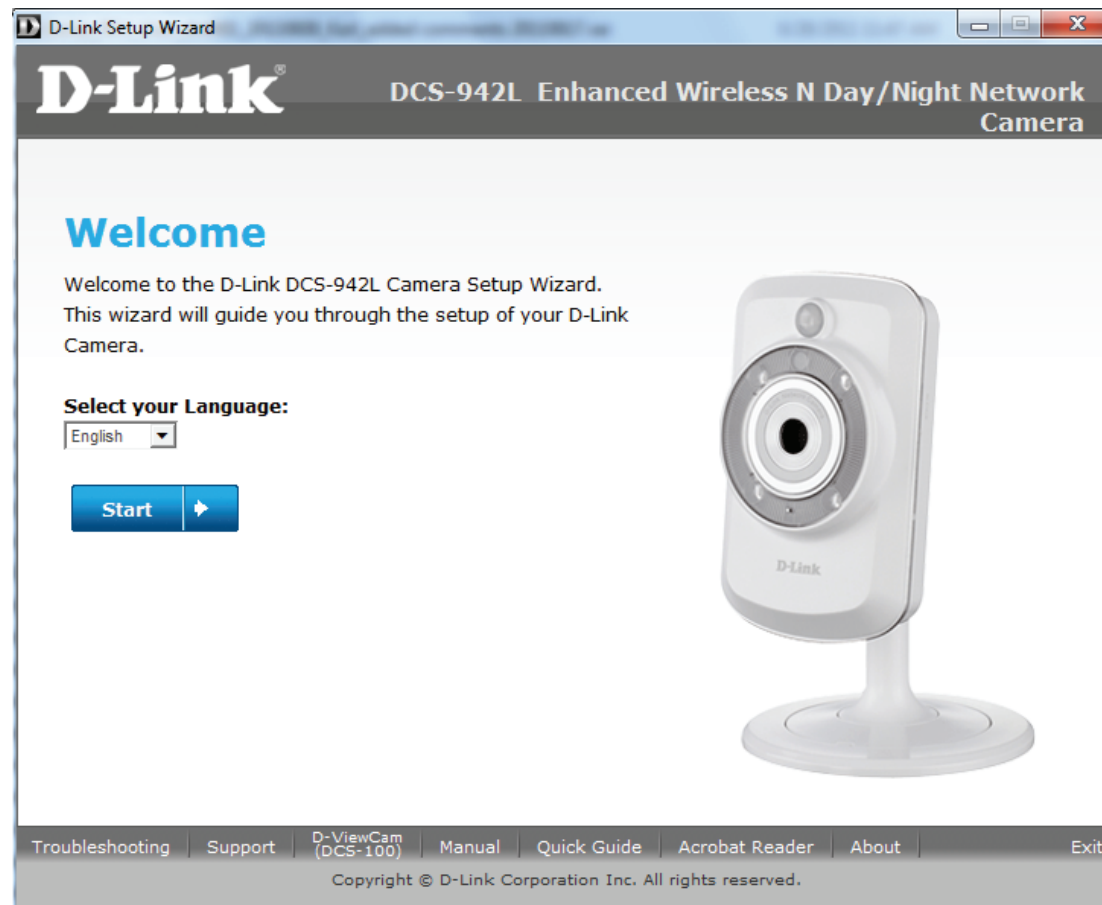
D-Link Setup Wizard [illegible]

D-Link®

DCS-942L Enhanced Wireless N Day/Night Network Camera

Welcome

Welcome to the D-Link DCS-942L Camera Setup Wizard. This wizard will guide you through the setup of your D-Link Camera.

Select your Language:

English

Start

D-Link

Troubleshooting | Support | D-ViewCam (DCS-100) | Manual | Quick Guide | Acrobat Reader | About | Exit

Copyright © D-Link Corporation Inc. All rights reserved.